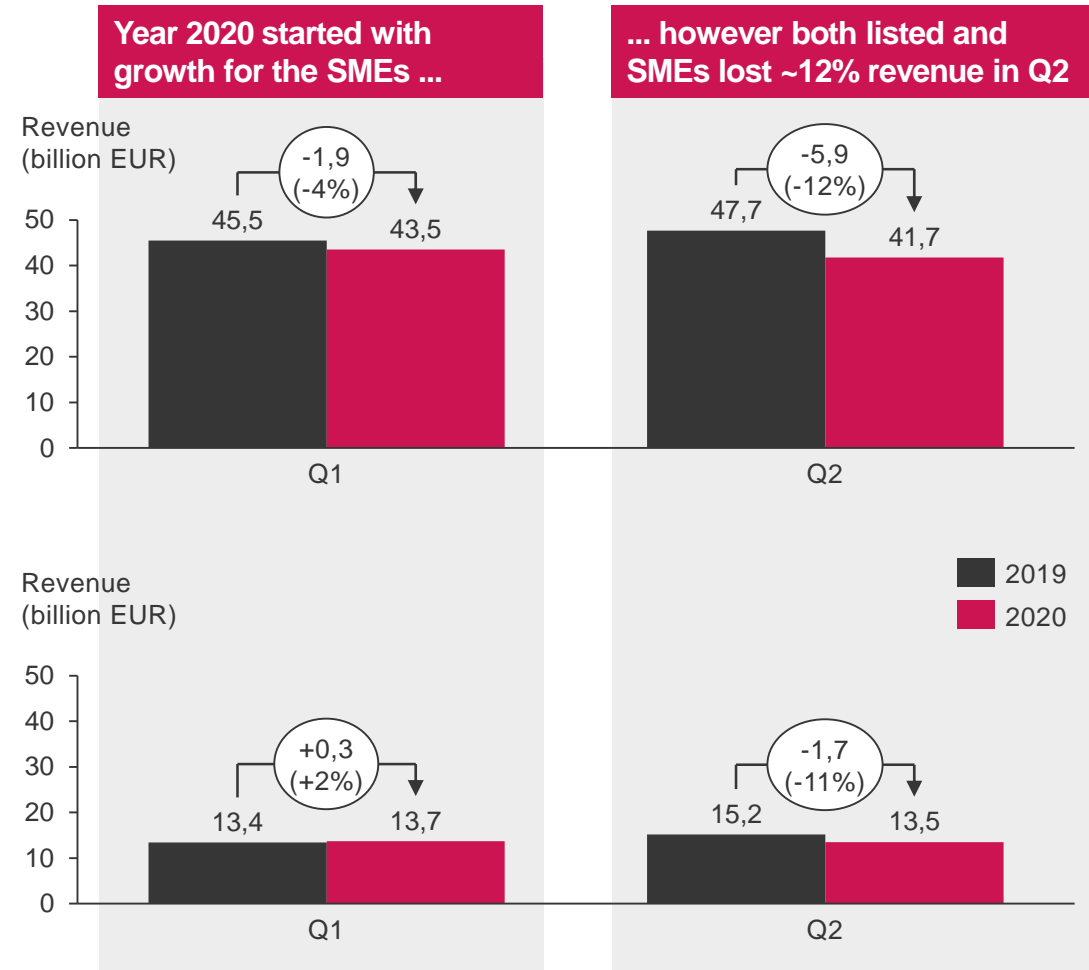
Year 2020 started with growth for the SMEs ...

... however both listed and SMEs lost ~12% revenue in Q2

Revenue (billion EUR)

50
40
30
20
10
0

-1,9 (-4%)

45,5
43,5

Q1

-5,9 (-12%)

47,7
41,7

Q2

Revenue (billion EUR)

2019
2020

50
40
30
20
10
0

+0,3 (+2%)

13,4
13,7

Q1

-1,7 (-11%)

15,2
13,5

Q2